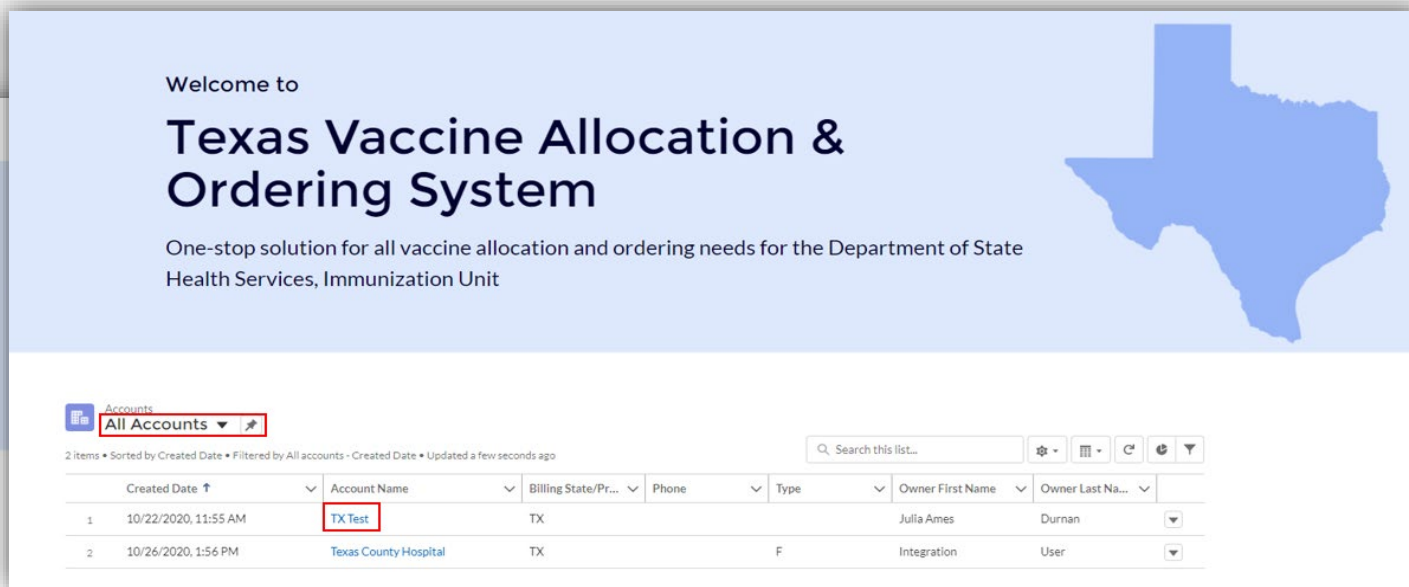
Welcome to

Texas Vaccine Allocation & Ordering System

One-stop solution for all vaccine allocation and ordering needs for the Department of State Health Services, Immunization Unit

Accounts
All Accounts ▼

2 items • Sorted by Created Date • Filtered by All accounts - Created Date • Updated a few seconds ago

Search this list...

| | Created Date ↑ | Account Name | Billing State/Pr... | Phone | Type | Owner First Name | Owner Last Na... |
|---|---|---|---|---|---|---|---|
| 1 | 10/22/2020, 11:55 AM | TX Test | TX | | | Julia Ames | Durnan |
| 2 | 10/26/2020, 1:56 PM | Texas County Hospital | TX | | F | Integration | User |